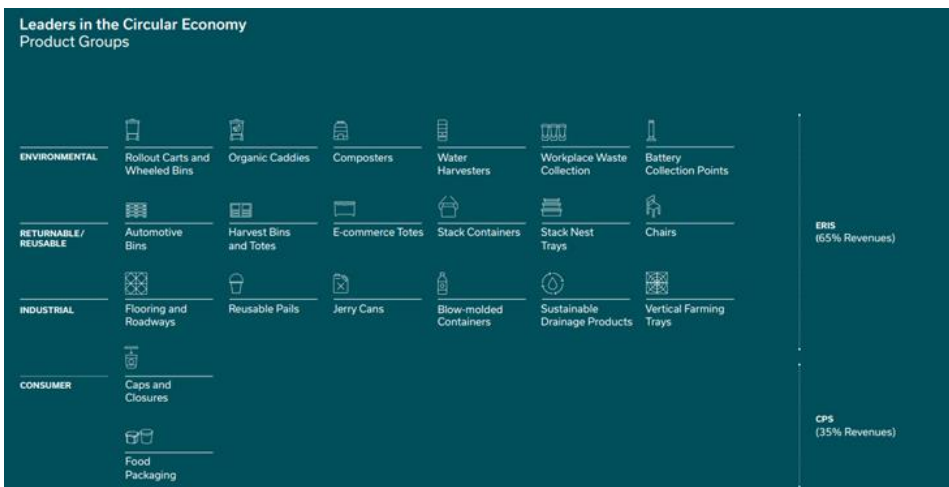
Leaders in the Circular Economy
Product Groups

ENVIRONMENTAL
Rollout Carts and Wheeled Bins
Organic Caddies
Composters
Water Harvesters
Workplace Waste Collection
Battery Collection Points

RETURNABLE/ REUSABLE
Automotive Bins
Harvest Bins and Totes
E-commerce Totes
Stack Containers
Stack Nest Trays
Chairs

INDUSTRIAL
Flooring and Roadways
Reusable Pails
Jerry Cans
Blow-molded Containers
Sustainable Drainage Products
Vertical Farming Trays

ERIS
(65% Revenues)

CONSUMER
Caps and Closures
Food Packaging

CPS
(35% Revenues)